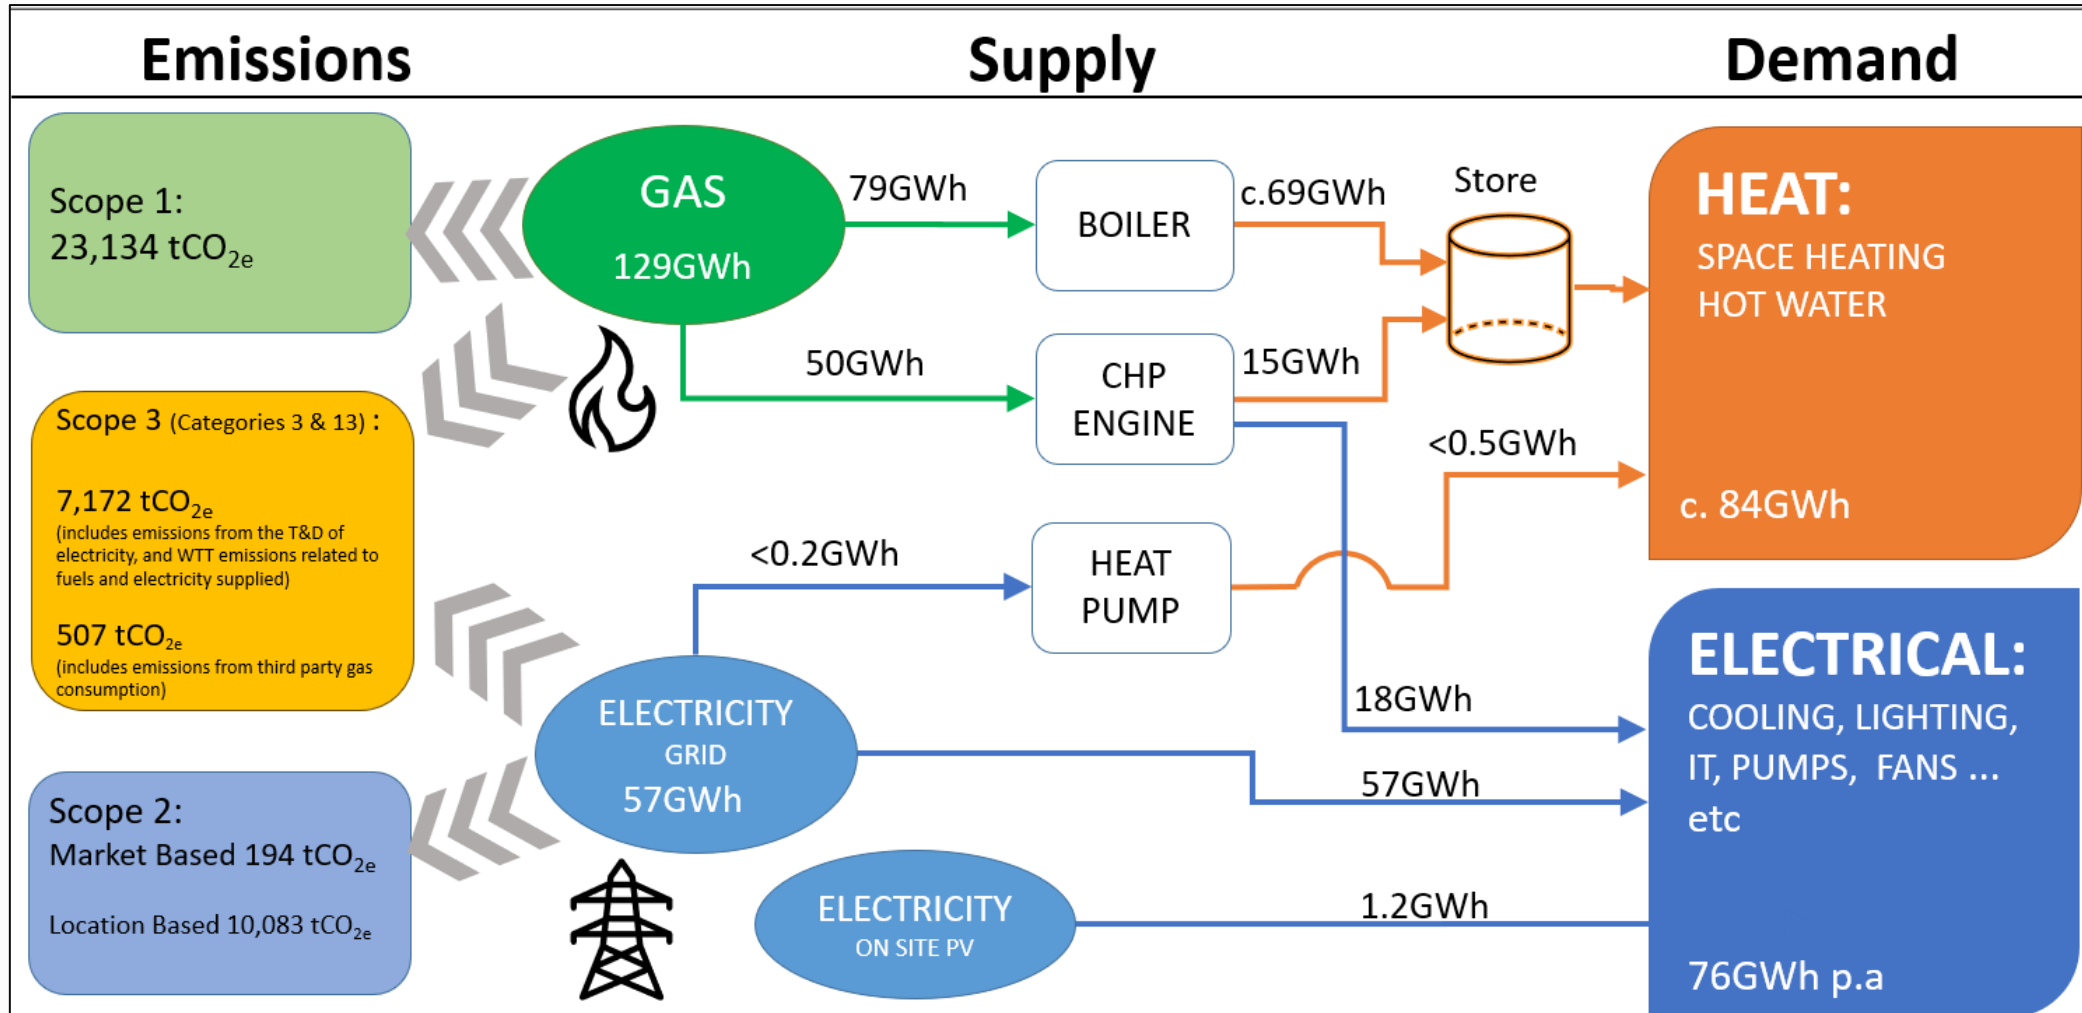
Emissions

Supply

Demand

Scope 1:
23,134 $tCO_{2e}$

Scope 3 (Categories 3 & 13) :

7,172 $tCO_{2e}$
(includes emissions from the T&D of electricity, and WTT emissions related to fuels and electricity supplied)

507 $tCO_{2e}$
(includes emissions from third party gas consumption)

Scope 2:
Market Based 194 $tCO_{2e}$

Location Based 10,083 $tCO_{2e}$

GAS
129GWh

79GWh

BOILER

c.69GWh

Store

50GWh

CHP ENGINE

15GWh

<0.5GWh

<0.2GWh

HEAT PUMP

18GWh

ELECTRICITY
GRID
57GWh

57GWh

ELECTRICITY
ON SITE PV

1.2GWh

HEAT:
SPACE HEATING
HOT WATER

c. 84GWh

ELECTRICAL:
COOLING, LIGHTING, IT, PUMPS, FANS ... etc

76GWh p.a